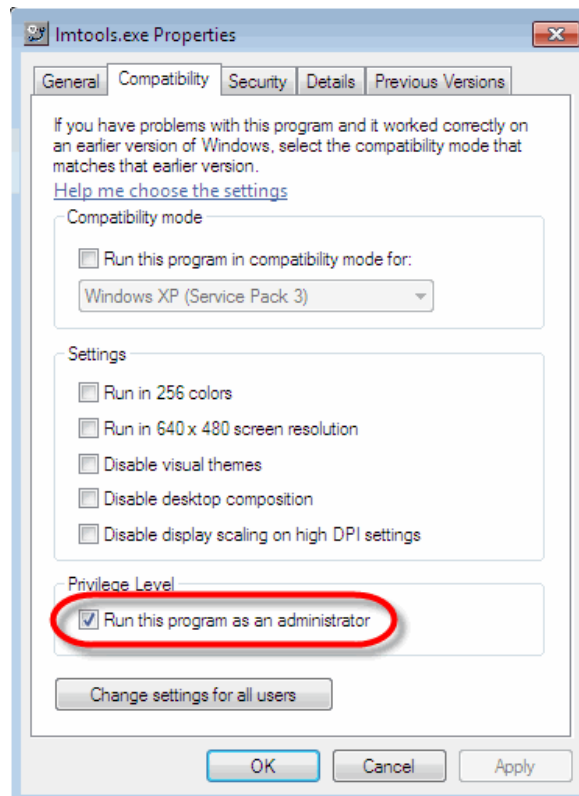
lmtools.exe Properties

General | Compatibility | Security | Details | Previous Versions

If you have problems with this program and it worked correctly on an earlier version of Windows, select the compatibility mode that matches that earlier version.

Help me choose the settings

Compatibility mode

Run this program in compatibility mode for:

Windows XP (Service Pack 3)

Settings

Run in 256 colors

Run in 640 x 480 screen resolution

Disable visual themes

Disable desktop composition

Disable display scaling on high DPI settings

Privilege Level

Run this program as an administrator

Change settings for all users

OK | Cancel | Apply